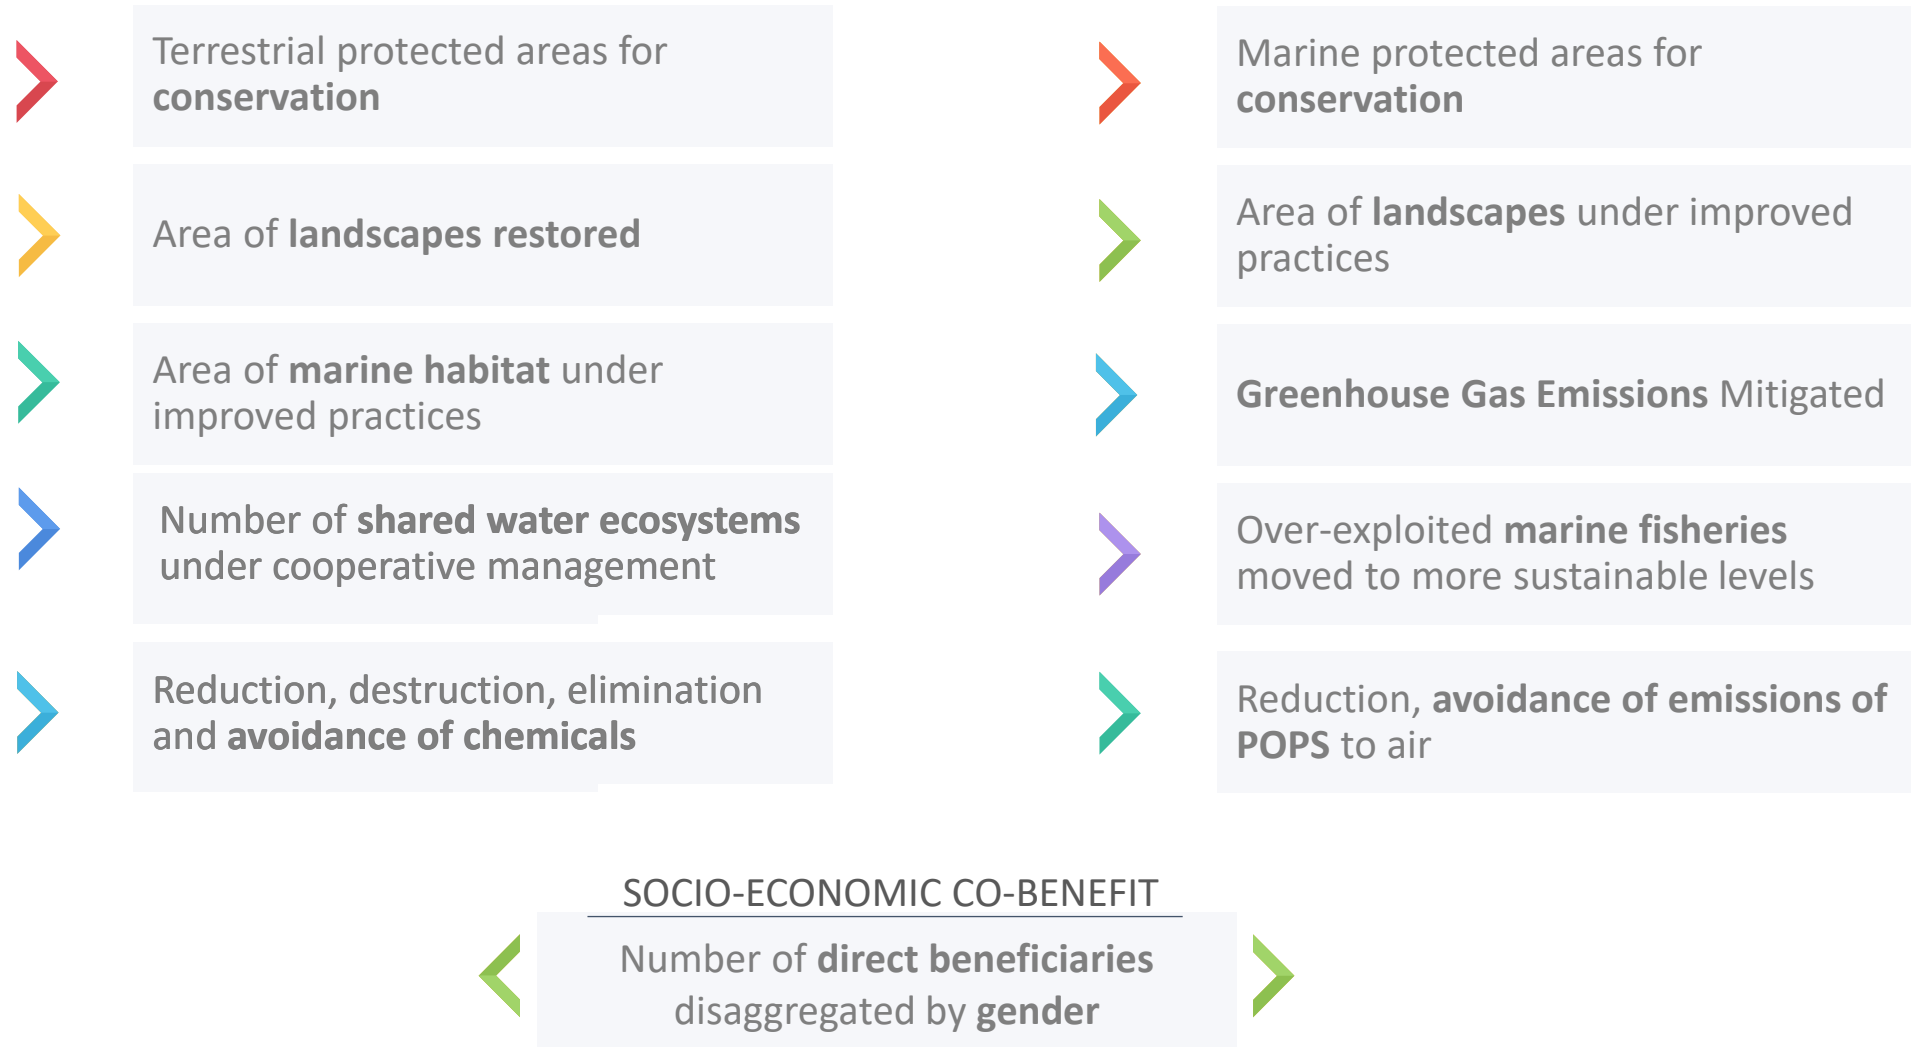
Terrestrial protected areas for conservation

Area of landscapes restored

Area of marine habitat under improved practices

Number of shared water ecosystems under cooperative management

Reduction, destruction, elimination and avoidance of chemicals

Marine protected areas for conservation

Area of landscapes under improved practices

Greenhouse Gas Emissions Mitigated

Over-exploited marine fisheries moved to more sustainable levels

Reduction, avoidance of emissions of POPS to air

SOCIO-ECONOMIC CO-BENEFIT

Number of direct beneficiaries disaggregated by gender